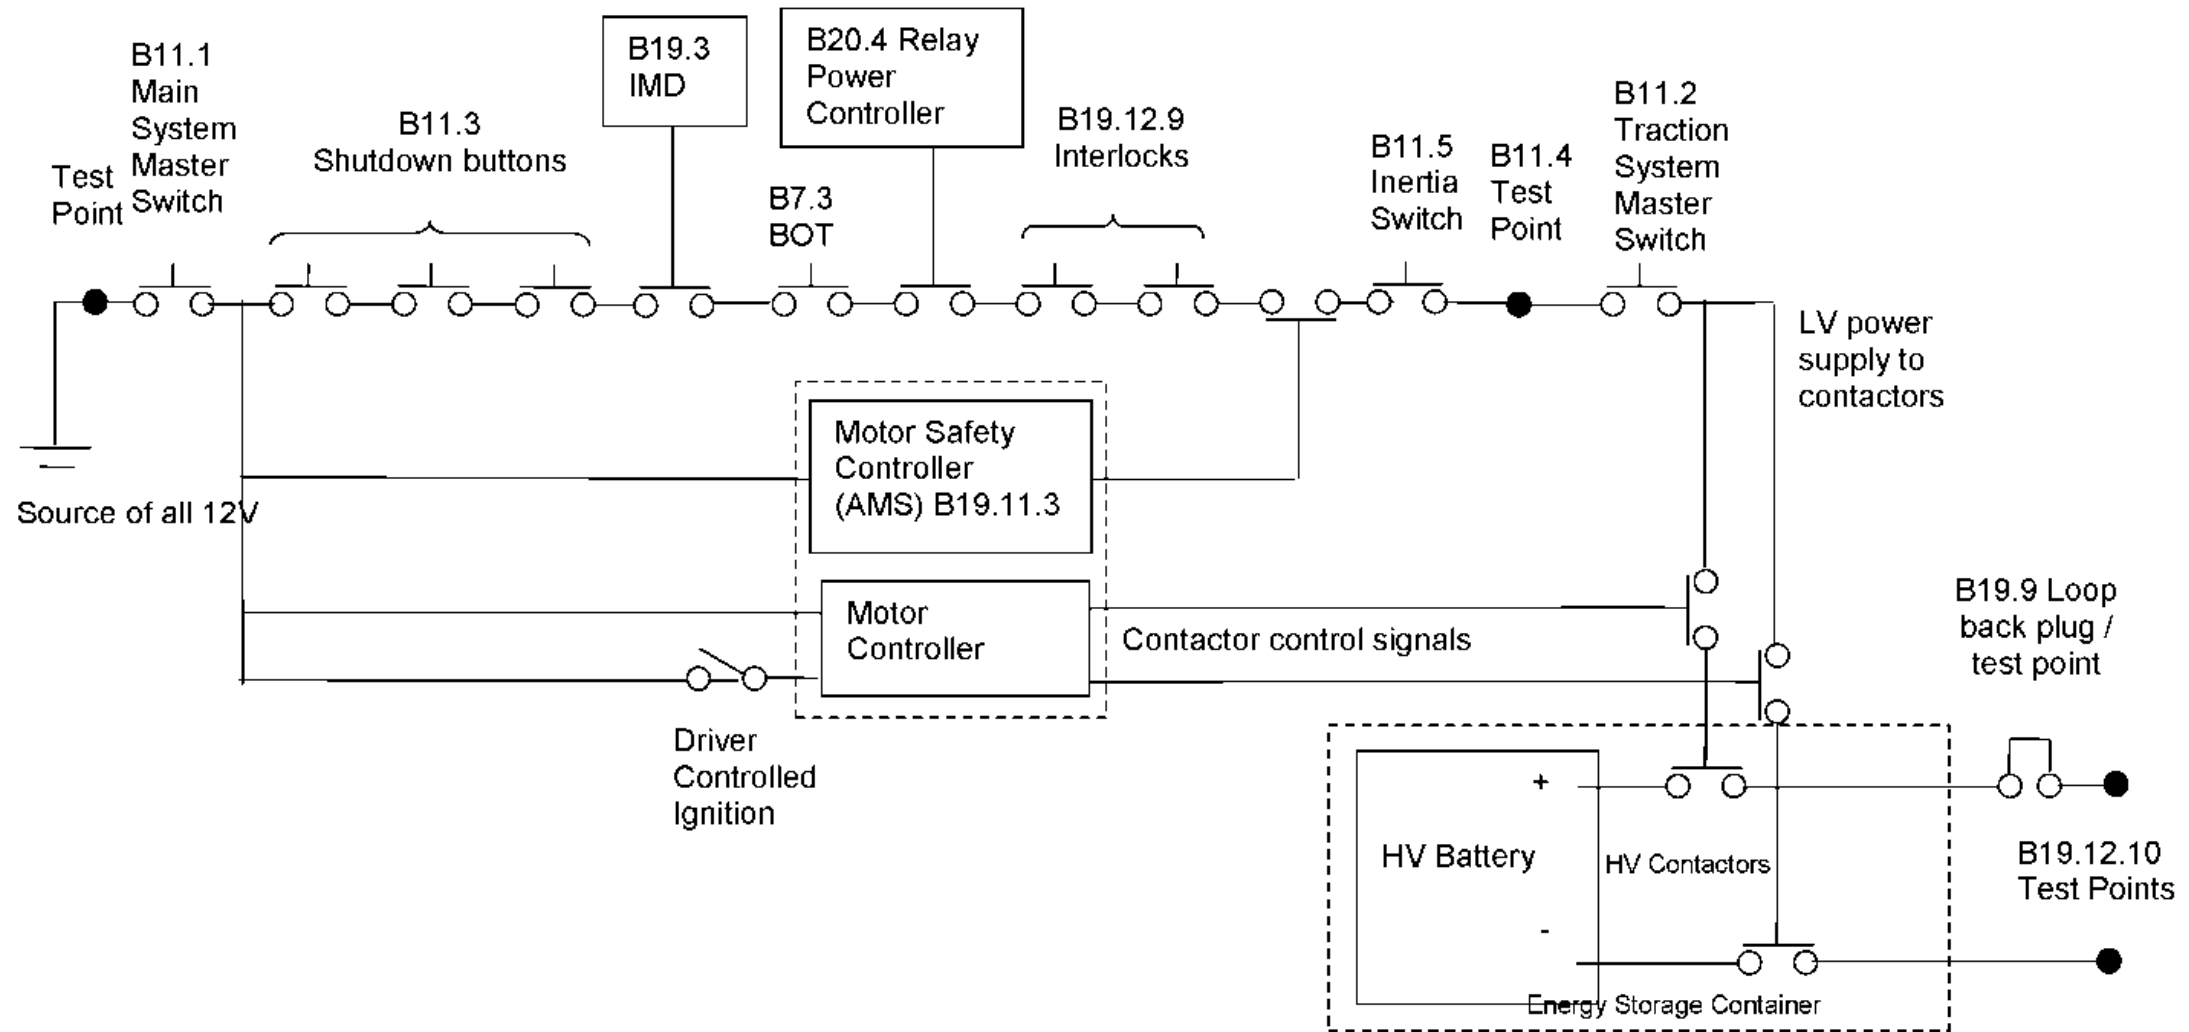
B11.1 Main System Master Switch

Test Point

B11.3 Shutdown buttons

B19.3 IMD

B20.4 Relay Power Controller

B7.3 BOT

B19.12.9 Interlocks

B11.5 Inertia Switch

B11.4 Test Point

B11.2 Traction System Master Switch

LV power supply to contactors

Source of all 12V

Motor Safety Controller (AMS) B19.11.3

Motor Controller

Contactor control signals

B19.9 Loop back plug / test point

Driver Controlled Ignition

+

HV Battery

HV Contactors

-

B19.12.10 Test Points

Energy Storage Container